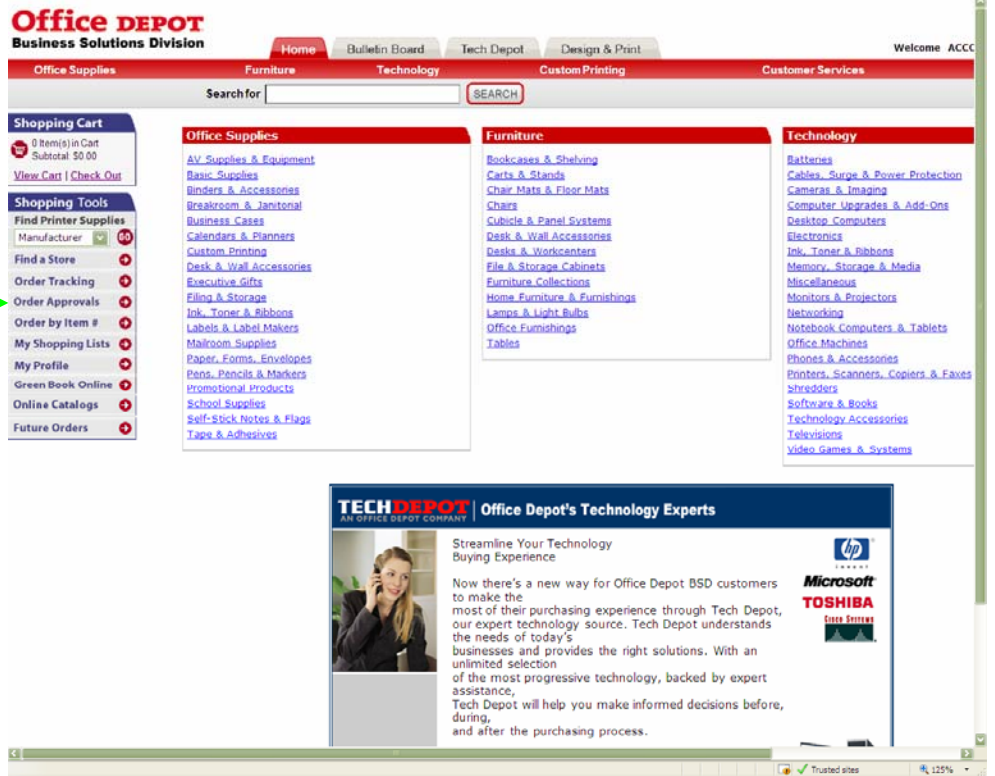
Office DEPOT
Business Solutions Division

Home | Bulletin Board | Tech Depot | Design & Print

Welcome ACCC

Office Supplies | Furniture | Technology | Custom Printing | Customer Services

Search for [SEARCH]

Shopping Cart
0 Item(s) in Cart
Subtotal: $0.00
View Cart | Check Out

Shopping Tools
Find Printer Supplies
Manufacturer GO
Find a Store
Order Tracking
Order Approvals
Order by Item #
My Shopping Lists
My Profile
Green Book Online
Online Catalogs
Future Orders

Office Supplies
AV Supplies & Equipment
Basic Supplies
Binders & Accessories
Breakroom & Janitorial
Business Cases
Calendars & Planners
Custom Printing
Desk & Wall Accessories
Executive Gifts
Filing & Storage
Ink, Toner & Ribbons
Labels & Label Makers
Mailroom Supplies
Paper, Forms, Envelopes
Pens, Pencils & Markers
Promotional Products
School Supplies
Self-Stick Notes & Flags
Tape & Adhesives

Furniture
Bookcases & Shelving
Carts & Stands
Chair Mats & Floor Mats
Chairs
Cubicle & Panel Systems
Desk & Wall Accessories
Desks & Workcenters
File & Storage Cabinets
Furniture Collections
Home Furniture & Furnishings
Lamps & Light Bulbs
Office Furnishings
Tables

Technology
Batteries
Cables, Surge & Power Protection
Cameras & Imaging
Computer Upgrades & Add-Ons
Desktop Computers
Electronics
Ink, Toner & Ribbons
Memory, Storage & Media
Miscellaneous
Monitors & Projectors
Networking
Notebook Computers & Tablets
Office Machines
Phones & Accessories
Printers, Scanners, Copiers & Faxes
Shredders
Software & Books
Technology Accessories
Televisions
Video Games & Systems

TECHDEPOT AN OFFICE DEPOT COMPANY | Office Depot's Technology Experts

Streamline Your Technology Buying Experience

Now there's a new way for Office Depot BSD customers to make the most of their purchasing experience through Tech Depot, our expert technology source. Tech Depot understands the needs of today's businesses and provides the right solutions. With an unlimited selection of the most progressive technology, backed by expert assistance, Tech Depot will help you make informed decisions before, during, and after the purchasing process.

hp invent
Microsoft
TOSHIBA
Cisco Systems

Trusted sites
125%